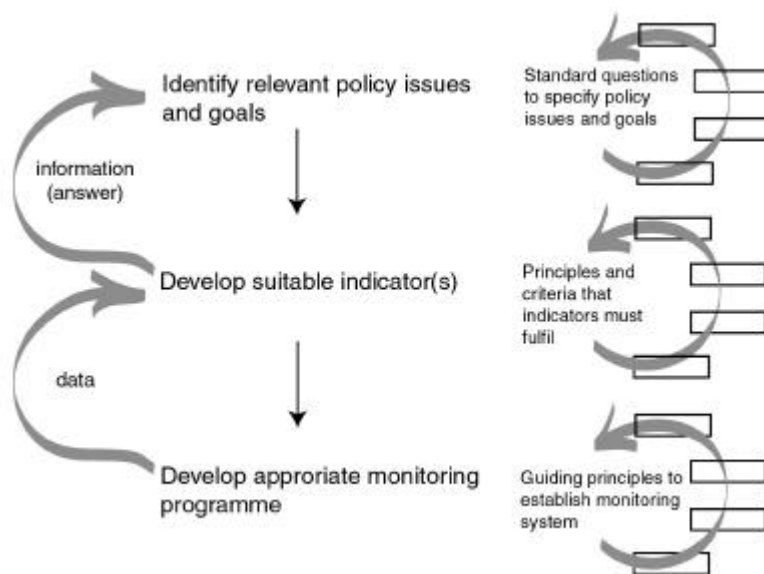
Identify relevant policy issues and goals

Standard questions to specify policy issues and goals

information (answer)

Develop suitable indicator(s)

Principles and criteria that indicators must fulfil

data

Develop approriate monitoring programme

Guiding principles to establish monitoring system